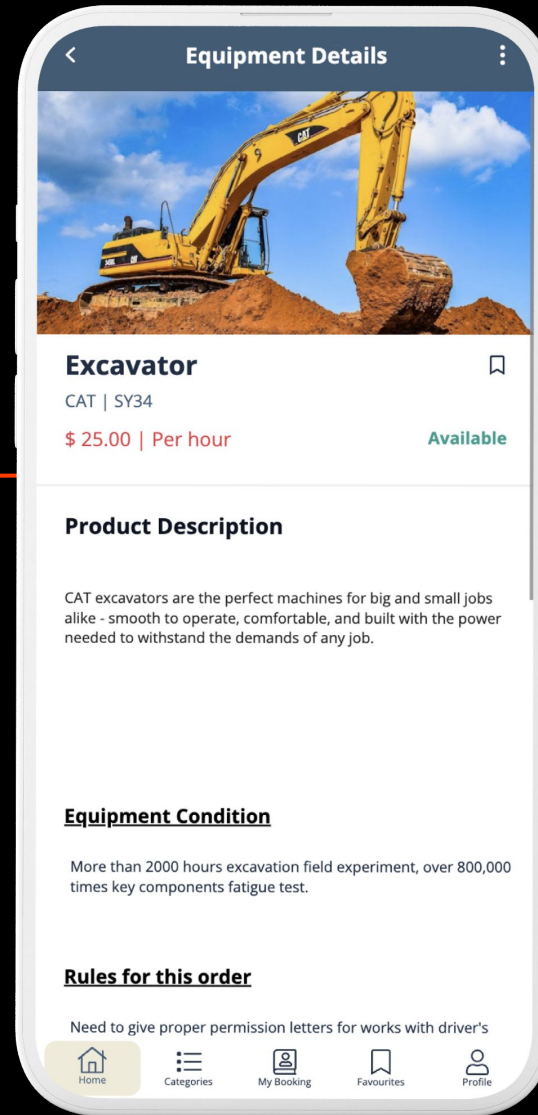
Equipment Details

CAT

Excavator

CAT | SY34

$ 25.00 | Per hour

Available

Product Description

CAT excavators are the perfect machines for big and small jobs alike - smooth to operate, comfortable, and built with the power needed to withstand the demands of any job.

Equipment Condition

More than 2000 hours excavation field experiment, over 800,000 times key components fatigue test.

Rules for this order

Need to give proper permission letters for works with driver's

Home
Categories
My Booking
Favourites
Profile